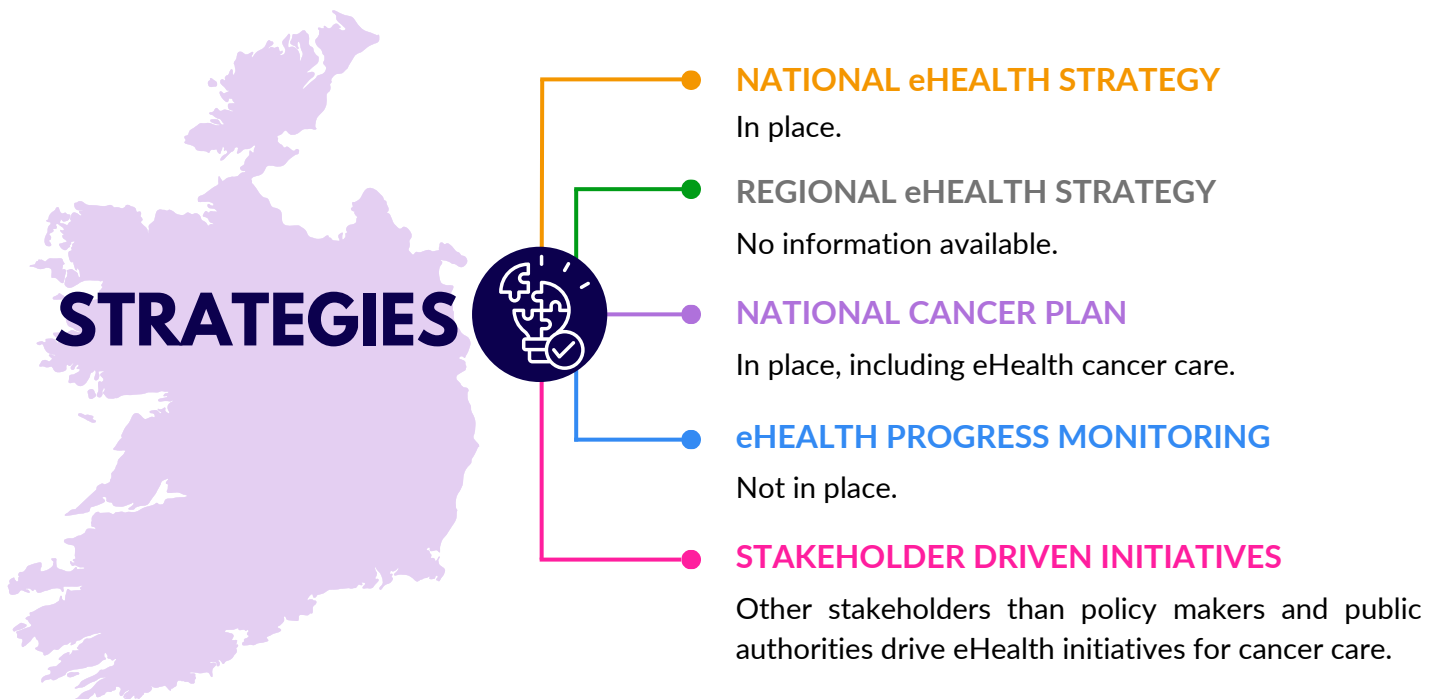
STRATEGIES

NATIONAL eHEALTH STRATEGY

In place.

REGIONAL eHEALTH STRATEGY

No information available.

NATIONAL CANCER PLAN

In place, including eHealth cancer care.

eHEALTH PROGRESS MONITORING

Not in place.

STAKEHOLDER DRIVEN INITIATIVES

Other stakeholders than policy makers and public authorities drive eHealth initiatives for cancer care.